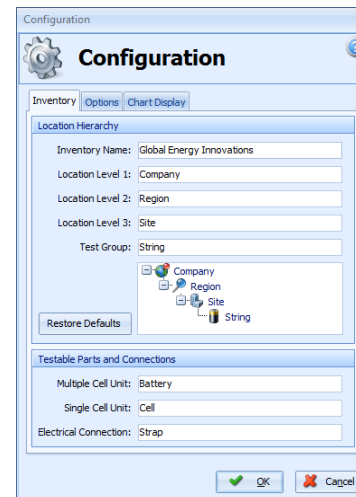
Configuration

Configuration

Inventory Options Chart Display

Location Hierarchy

Inventory Name: Global Energy Innovations

Location Level 1: Company

Location Level 2: Region

Location Level 3: Site

Test Group: String

Company
Region
Site
String

Restore Defaults

Testable Parts and Connections

Multiple Cell Unit: Battery

Single Cell Unit: Cell

Electrical Connection: Strap

OK Cancel